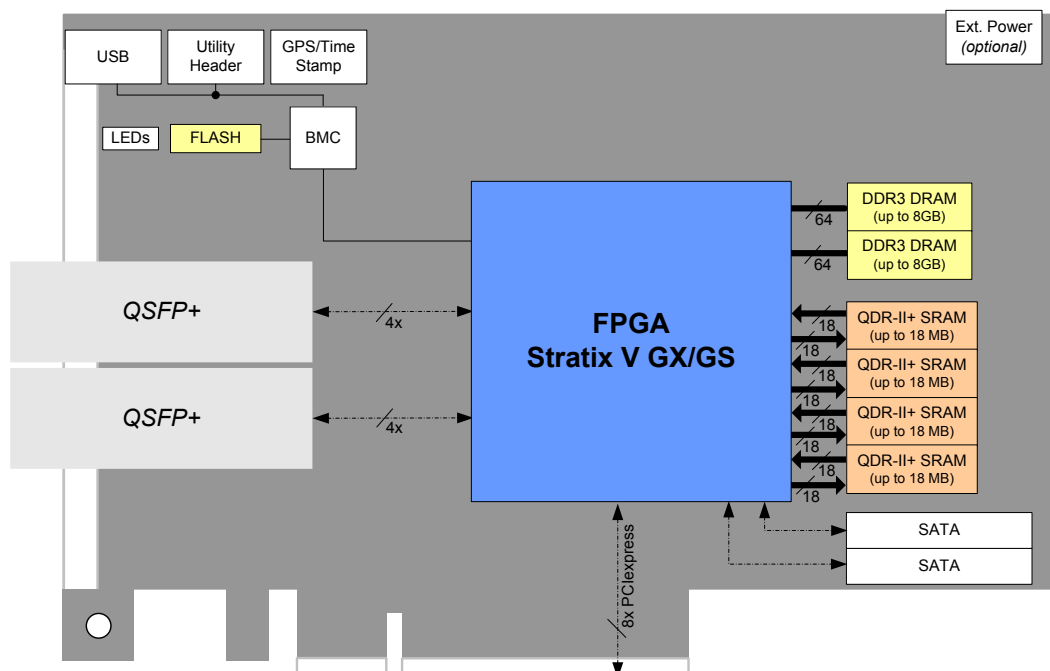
Ext. Power
(optional)

USB

Utility
Header

GPS/Time
Stamp

LEDs

FLASH

BMC

DDR3 DRAM
(up to 8GB)

64

DDR3 DRAM
(up to 8GB)

64

QSFP+

4x

QSFP+

4x

FPGA
Stratix V GX/GS

QDR-II+ SRAM
(up to 18 MB)

18

18

QDR-II+ SRAM
(up to 18 MB)

18

18

QDR-II+ SRAM
(up to 18 MB)

18

18

QDR-II+ SRAM
(up to 18 MB)

18

18

SATA

SATA

8x PCIexpress